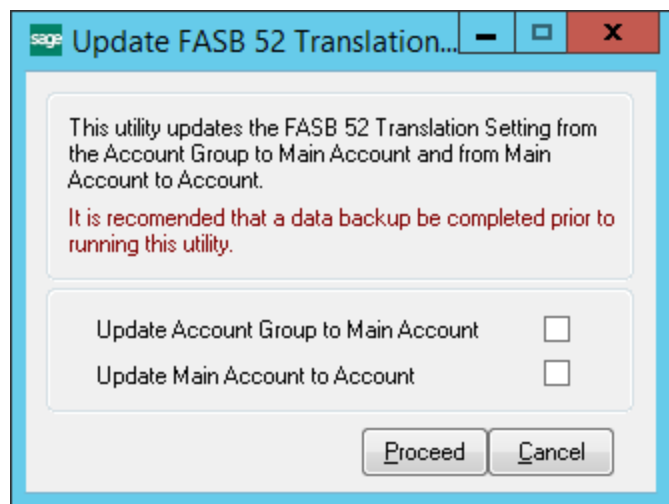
sage Update FASB 52 Translation...

This utility updates the FASB 52 Translation Setting from the Account Group to Main Account and from Main Account to Account.

It is recomended that a data backup be completed prior to running this utility.

Update Account Group to Main Account

Update Main Account to Account

Proceed Cancel